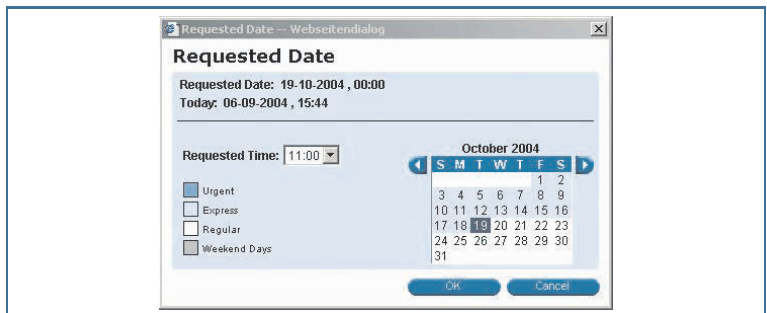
Requested Date -- Webseitendialog

Requested Date

Requested Date: 19-10-2004 , 00:00
Today: 06-09-2004 , 15:44

Requested Time: 11:00

Urgent
Express
Regular
Weekend Days

October 2004

| S | M | T | W | T | F | S |
|---|---|---|---|---|---|---|
| | | | | | 1 | 2 |
| 3 | 4 | 5 | 6 | 7 | 8 | 9 |
| 10 | 11 | 12 | 13 | 14 | 15 | 16 |
| 17 | 18 | 19 | 20 | 21 | 22 | 23 |
| 24 | 25 | 26 | 27 | 28 | 29 | 30 |
| 31 | | | | | | |

OK
Cancel